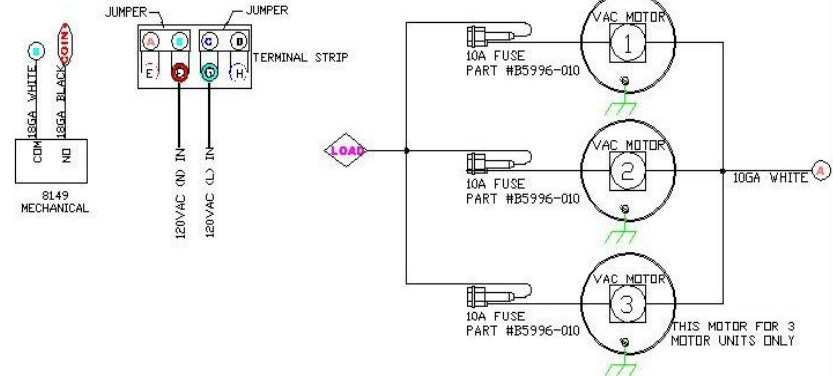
JUMPER
JUMPER
A
C
B
E
F
D
H
TERMINAL STRIP
120VAC (N) IN
120VAC (L) IN
C
COIN
18GA WHITE
18GA BLACK
COM
NO
8149
MECHANICAL
LOAD
10A FUSE
PART #B5996-010
VAC MOTOR
1
10A FUSE
PART #B5996-010
VAC MOTOR
2
10GA WHITE
A
10A FUSE
PART #B5996-010
VAC MOTOR
3
THIS MOTOR FOR 3 MOTOR UNITS ONLY